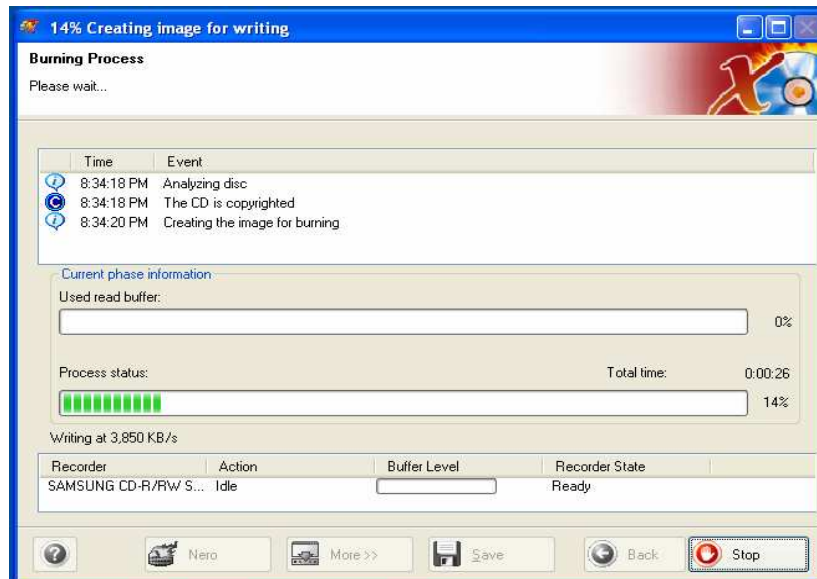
14% Creating image for writing

Burning Process

Please wait...

| Time | Event |
|---|---|
| 8:34:18 PM | Analyzing disc |
| 8:34:18 PM | The CD is copyrighted |
| 8:34:20 PM | Creating the image for burning |

Current phase information

Used read buffer:

0%

Process status:

Total time:

0:00:26

14%

Writing at 3,850 KB/s

| Recorder | Action | Buffer Level | Recorder State |
|---|---|---|---|
| SAMSUNG CD-R/RW S... | Idle | | Ready |

Nero

More >>

Save

Back

Stop